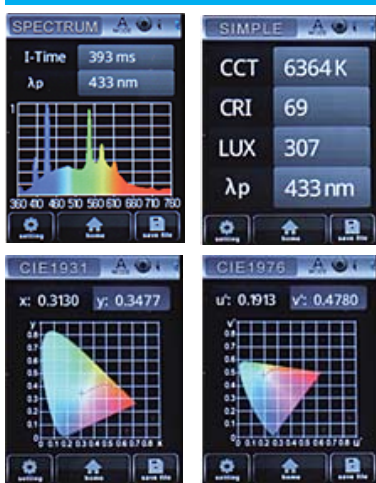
SPECTRUM

I-Time 393 ms

λp 433 nm

1

0

360 410 460 510 560 610 660 710 760

setting home save file

SIMPLE

CCT 6364 K

CRI 69

LUX 307

λp 433 nm

setting home save file

CIE1931

x: 0.3130 y: 0.3477

y

0.9
0.8
0.7
0.6
0.5
0.4
0.3
0.2
0.1
0

0 0.1 0.2 0.3 0.4 0.5 0.6 0.7 0.8 x

setting home save file

CIE1976

u': 0.1913 v': 0.4780

v'

0.6
0.5
0.4
0.3
0.2
0.1
0

0 0.1 0.2 0.3 0.4 0.5 0.6 u'

setting home save file